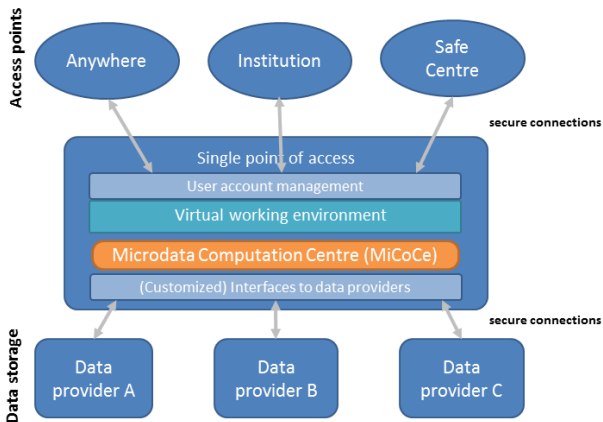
Access points

Anywhere

Institution

Safe Centre

secure connections

Single point of access

User account management

Virtual working environment

Microdata Computation Centre (MiCoCe)

(Customized) Interfaces to data providers

secure connections

Data storage

Data provider A

Data provider B

Data provider C